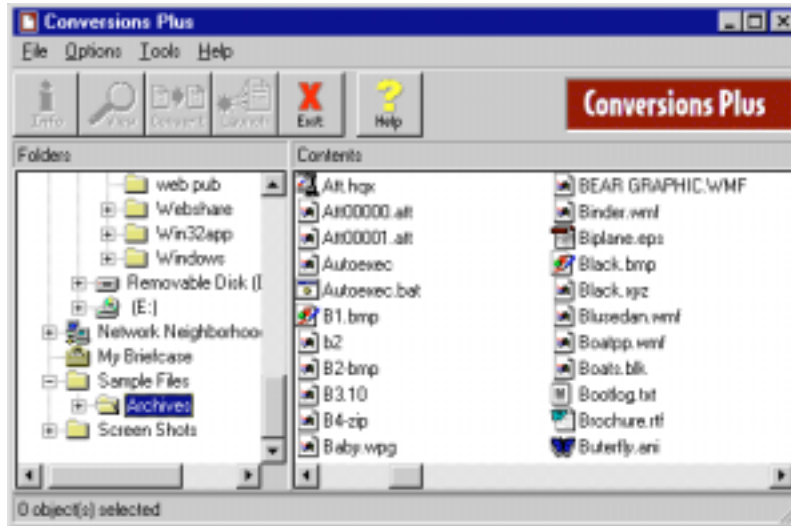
Conversions Plus

File Options Tools Help

Info View Convert Launch Exit Help

Conversions Plus

Folders

web pub
Webshare
Win32app
Windows
Removable Disk (I
(E:)
Network Neighborhoo
My Briefcase
Sample Files
Archives
Screen Shots

Contents

Att.hqx
Att00000.att
Att00001.att
Autoexec
Autoexec.bat
B1.bmp
b2
B2-bmp
B3.10
B4-zip
Baby.wpg
BEAR GRAPHIC.WMF
Binder.wml
Biplane.eps
Black.bmp
Black.xyz
Bluesedan.wml
Boatpp.wml
Boats.blk
Bootlog.txt
Brochure.rtf
Buterfly.ani

0 object(s) selected